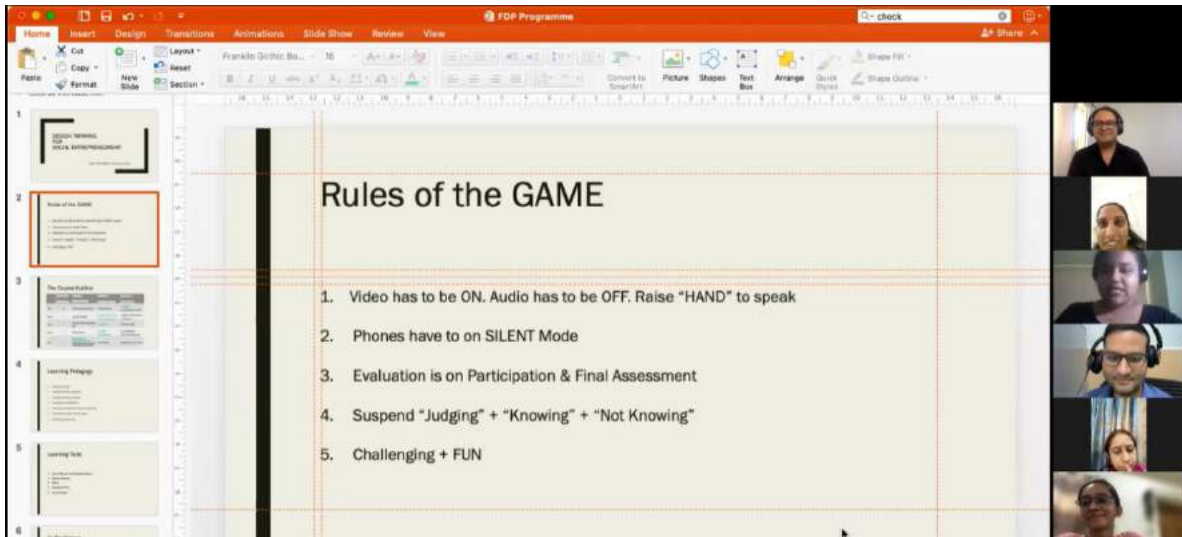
FDP Programme

check

Home Insert Design Transitions Animations Slide Show Review View

Share

Cut Copy Format Paste New Slide Layout Reset Section Franklin Gothic Bo... 16 Convert to SmartArt Picture Shapes Text Box Arrange Quick Styles Shape Fill Shape Outline

1

DESIGN THINKING FOR SOCIAL ENTREPRENEURSHIP

2

Rules of the GAME

3

The Course Outline

4

Learning Pedagogy

5

Learning Tools

6

Rules of the GAME

1. Video has to be ON. Audio has to be OFF. Raise “HAND” to speak

2. Phones have to on SILENT Mode

3. Evaluation is on Participation & Final Assessment

4. Suspend “Judging” + “Knowing” + “Not Knowing”

5. Challenging + FUN